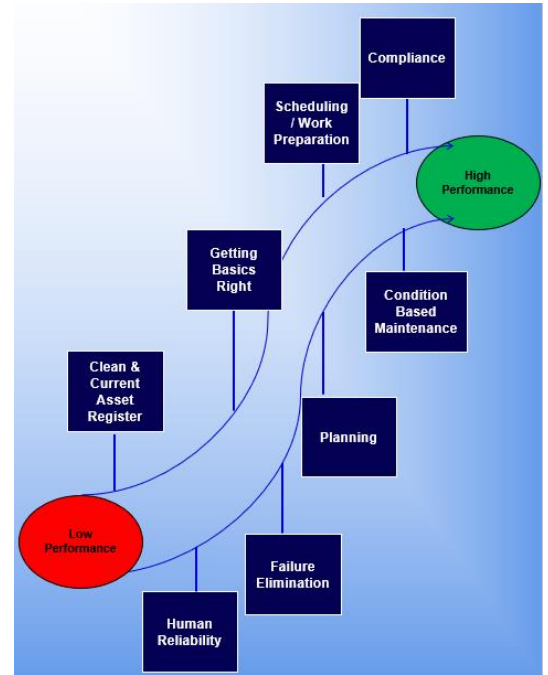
Compliance

Scheduling / Work Preparation

High Performance

Getting Basics Right

Condition Based Maintenance

Clean & Current Asset Register

Planning

Low Performance

Failure Elimination

Human Reliability